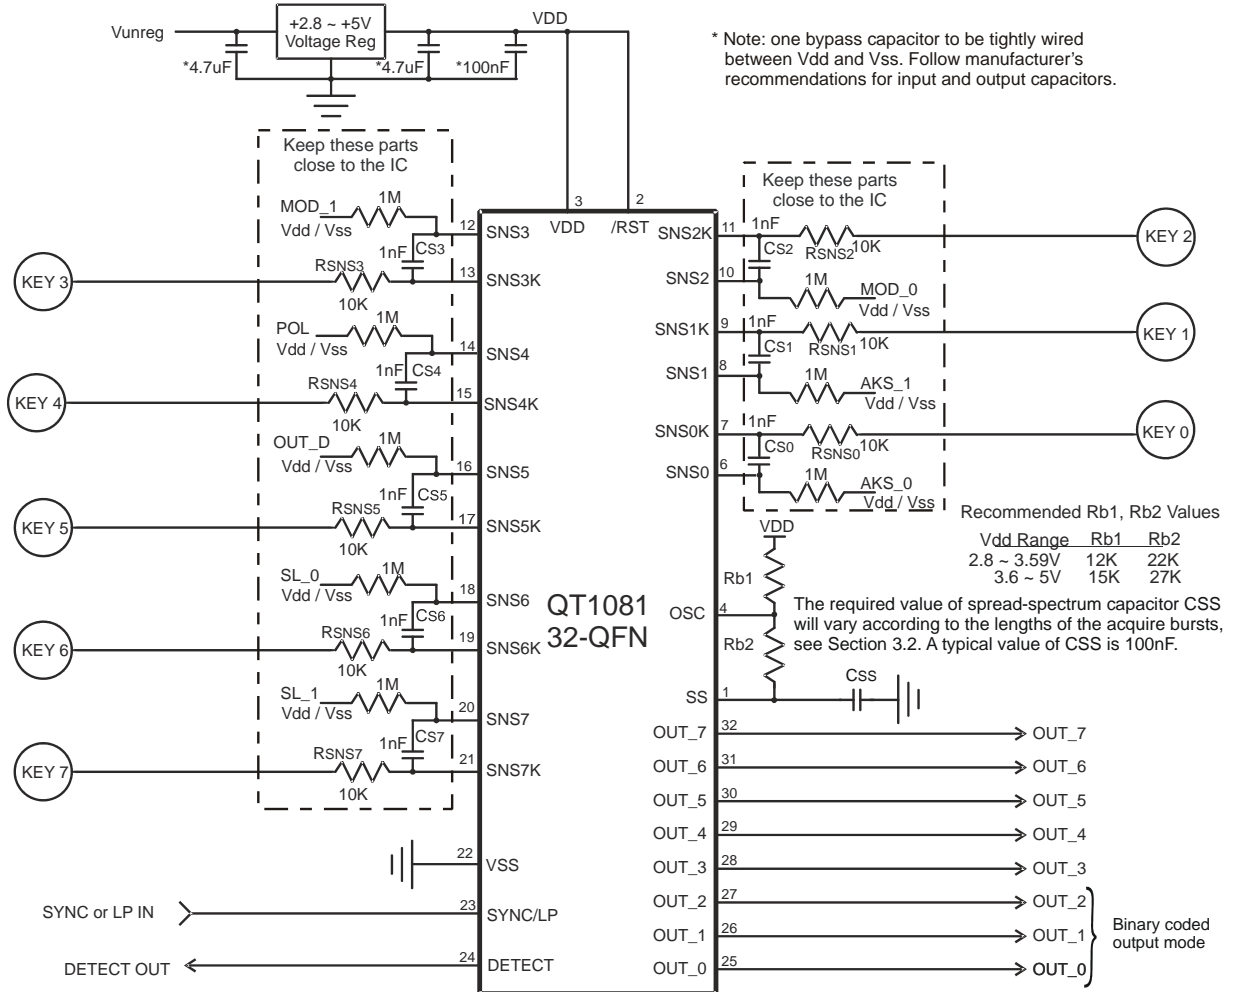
Vunreg
+2.8 ~ +5V Voltage Reg
VDD
*4.7uF
*4.7uF
*100nF

* Note: one bypass capacitor to be tightly wired between Vdd and Vss. Follow manufacturer's recommendations for input and output capacitors.

Keep these parts close to the IC

Keep these parts close to the IC

MOD_1 1M Vdd / Vss
1nF CS3
12 SNS3
KEY 3 RSNS3 10K 13 SNS3K
POL 1M Vdd / Vss
14 SNS4
1nF CS4
KEY 4 RSNS4 10K 15 SNS4K
OUT_D 1M Vdd / Vss
16 SNS5
1nF CS5
KEY 5 RSNS5 10K 17 SNS5K
SL_0 1M Vdd / Vss
18 SNS6
1nF CS6
KEY 6 RSNS6 10K 19 SNS6K
SL_1 1M Vdd / Vss
20 SNS7
1nF CS7
KEY 7 RSNS7 10K 21 SNS7K

3 VDD
2 /RST

QT1081
32-QFN

22 VSS
SYNC or LP IN 23 SYNC/LP
DETECT OUT 24 DETECT

SNS2K 11 1nF CS2 RSNS2 10K KEY 2
SNS2 10 1M MOD_0 Vdd / Vss
SNS1K 9 1nF CS1 RSNS1 10K KEY 1
SNS1 8 1M AKS_1 Vdd / Vss
SNS0K 7 1nF CS0 RSNS0 10K KEY 0
SNS0 6 1M AKS_0 Vdd / Vss

Recommended Rb1, Rb2 Values

| Vdd Range | Rb1 | Rb2 |
|---|---|---|
| 2.8 ~ 3.59V | 12K | 22K |
| 3.6 ~ 5V | 15K | 27K |

VDD
Rb1
OSC 4
Rb2
The required value of spread-spectrum capacitor CSS will vary according to the lengths of the acquire bursts, see Section 3.2. A typical value of CSS is 100nF.
SS 1 CSS

OUT_7 32 OUT_7
OUT_6 31 OUT_6
OUT_5 30 OUT_5
OUT_4 29 OUT_4
OUT_3 28 OUT_3
OUT_2 27 OUT_2
OUT_1 26 OUT_1
OUT_0 25 OUT_0
Binary coded output mode